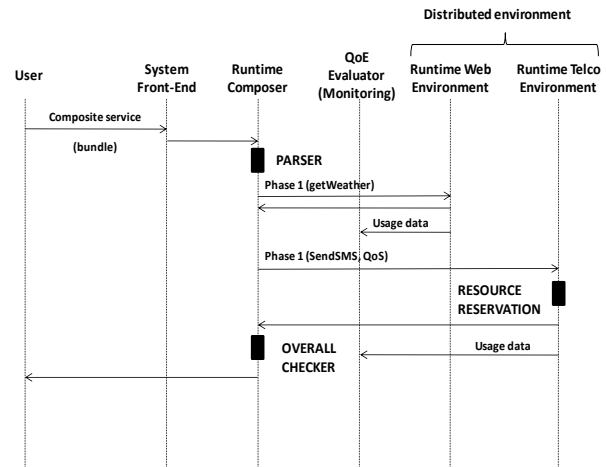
Distributed environment

User

System Front-End

Runtime Composer

QoE Evaluator (Monitoring)

Runtime Web Environment

Runtime Telco Environment

Composite service

(bundle)

PARSER

Phase 1 (getWeather)

Usage data

Phase 1 (SendSMS, QoS)

RESOURCE RESERVATION

OVERALL CHECKER

Usage data